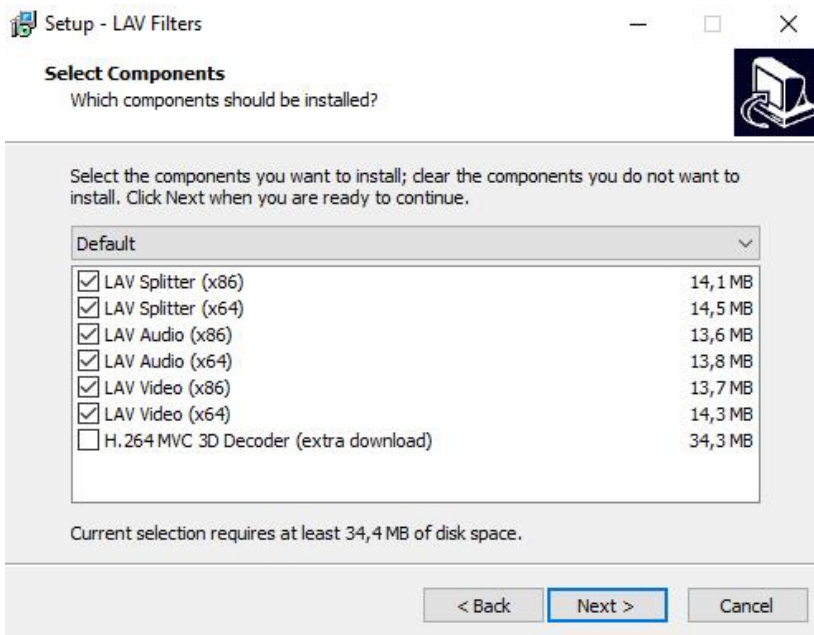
Setup - LAV Filters

Select Components
Which components should be installed?

Select the components you want to install; clear the components you do not want to install. Click Next when you are ready to continue.

Default

| Component | Size |
|---|---|
| ☑ LAV Splitter (x86) | 14,1 MB |
| ☑ LAV Splitter (x64) | 14,5 MB |
| ☑ LAV Audio (x86) | 13,6 MB |
| ☑ LAV Audio (x64) | 13,8 MB |
| ☑ LAV Video (x86) | 13,7 MB |
| ☑ LAV Video (x64) | 14,3 MB |
| ☐ H.264 MVC 3D Decoder (extra download) | 34,3 MB |

Current selection requires at least 34,4 MB of disk space.

< Back  Next >  Cancel